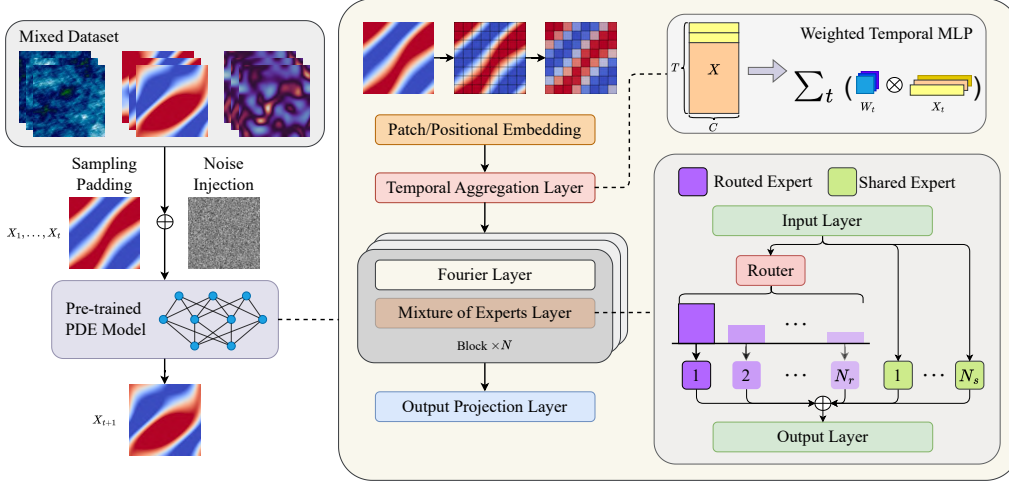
Mixed Dataset

Sampling Padding

Noise Injection

$X_1, \ldots, X_t$

$\oplus$

Pre-trained PDE Model

$X_{t+1}$

Patch/Positional Embedding

Temporal Aggregation Layer

Fourier Layer

Mixture of Experts Layer

Block $\times N$

Output Projection Layer

Weighted Temporal MLP

$T$

$X$

$C$

$\sum_t \left( W_t \otimes X_t \right)$

Routed Expert

Shared Expert

Input Layer

Router

· · ·

1

2

· · ·

$N_r$

1

· · ·

$N_s$

$\oplus$

Output Layer